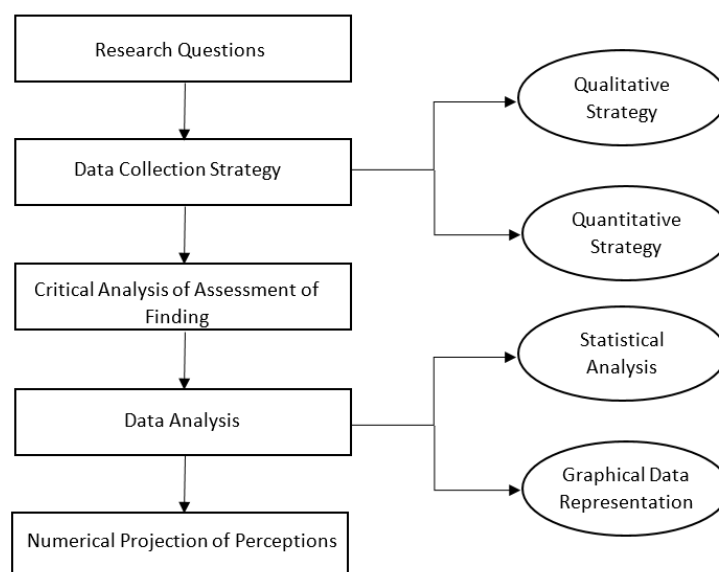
Research Questions

Data Collection Strategy

Qualitative Strategy

Quantitative Strategy

Critical Analysis of Assessment of Finding

Data Analysis

Statistical Analysis

Graphical Data Representation

Numerical Projection of Perceptions